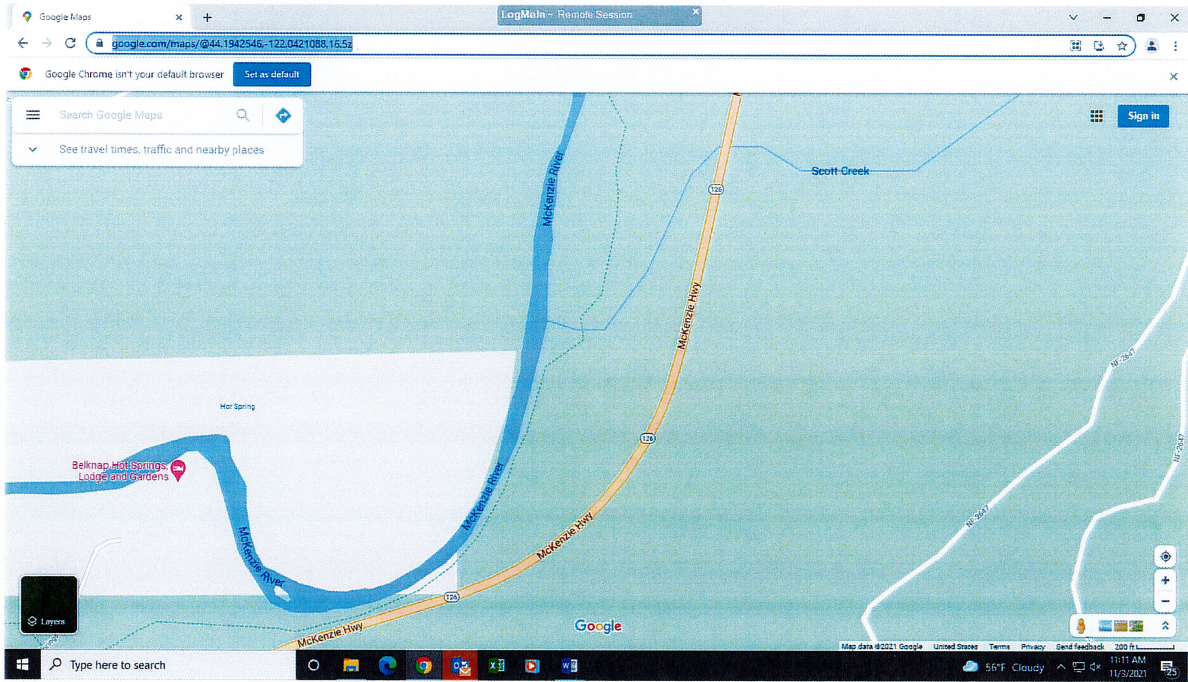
Google Maps × +

LogMeIn - Remote Session

google.com/maps/@44.1942546,-122.0421088,16.5z

Google Chrome isn't your default browser Set as default

Search Google Maps

See travel times, traffic and nearby places

Sign in

Scott Creek

126

McKenzie River

McKenzie Hwy

Hot Spring

Belknap Hot Springs Lodge and Gardens

126

McKenzie River

McKenzie Hwy

McKenzie River

126

McKenzie Hwy

NF-2647

NF-2647

NF-2647

Layers

Google

Map data ©2021 Google United States Terms Privacy Send feedback 200 ft

Type here to search

56°F Cloudy 11:11 AM 11/3/2021

25